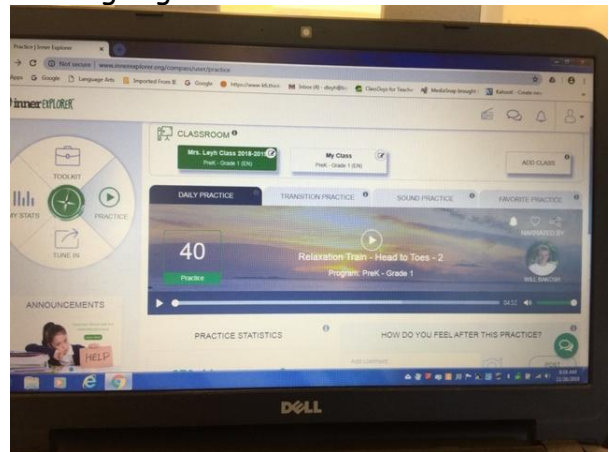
Practice | Inner Explorer
Not secure | www.innerexplorer.org/compass/user/practice
Apps Google Language Arts Imported From IE Google Inbox (4) ClassDojo for Teach Kahoot! - Create new
innerEXPLORER
CLASSROOM
Mrs. Leyh Class 2018-2019
PreK - Grade 1 (EN)
My Class
PreK - Grade 1 (EN)
ADD CLASS
TOOLKIT
MY STATS
PRACTICE
TUNE IN
DAILY PRACTICE
TRANSITION PRACTICE
SOUND PRACTICE
FAVORITE PRACTICE
40
Practice
Relaxation Train - Head to Toes - 2
Program: PreK - Grade 1
NARRATED BY
WILL RANSOM
04:32
ANNOUNCEMENTS
HELP
PRACTICE STATISTICS
HOW DO YOU FEEL AFTER THIS PRACTICE?
Add comment
DELL